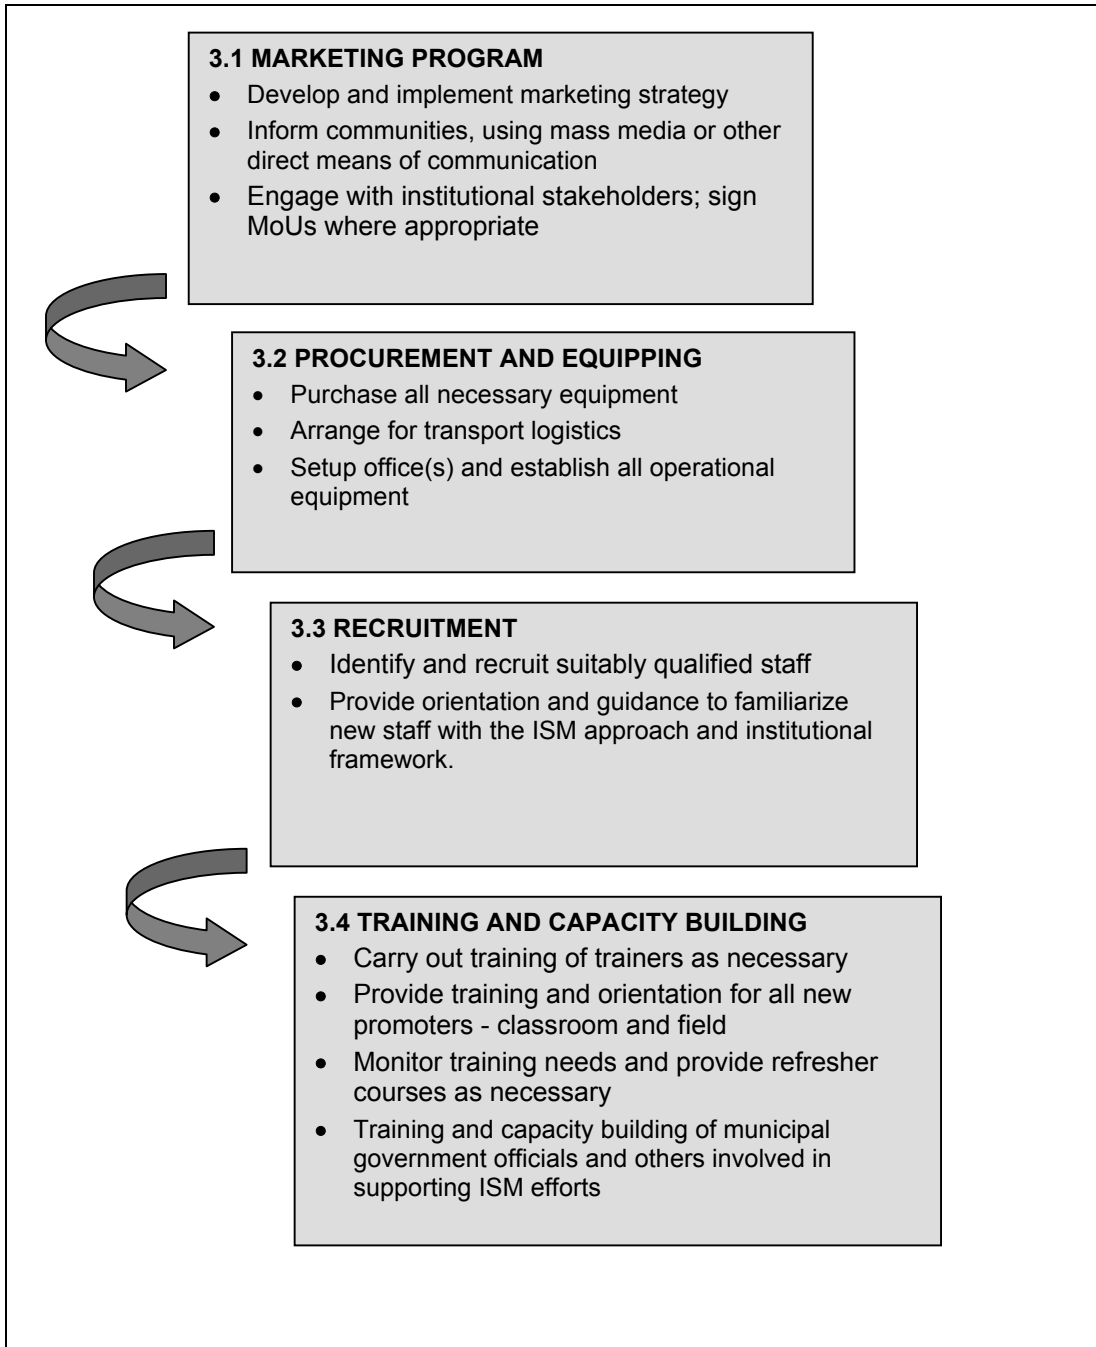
**3.1 MARKETING PROGRAM**

- Develop and implement marketing strategy
- Inform communities, using mass media or other direct means of communication
- Engage with institutional stakeholders; sign MoUs where appropriate

**3.2 PROCUREMENT AND EQUIPPING**

- Purchase all necessary equipment
- Arrange for transport logistics
- Setup office(s) and establish all operational equipment

**3.3 RECRUITMENT**

- Identify and recruit suitably qualified staff
- Provide orientation and guidance to familiarize new staff with the ISM approach and institutional framework.

**3.4 TRAINING AND CAPACITY BUILDING**

- Carry out training of trainers as necessary
- Provide training and orientation for all new promoters - classroom and field
- Monitor training needs and provide refresher courses as necessary
- Training and capacity building of municipal government officials and others involved in supporting ISM efforts